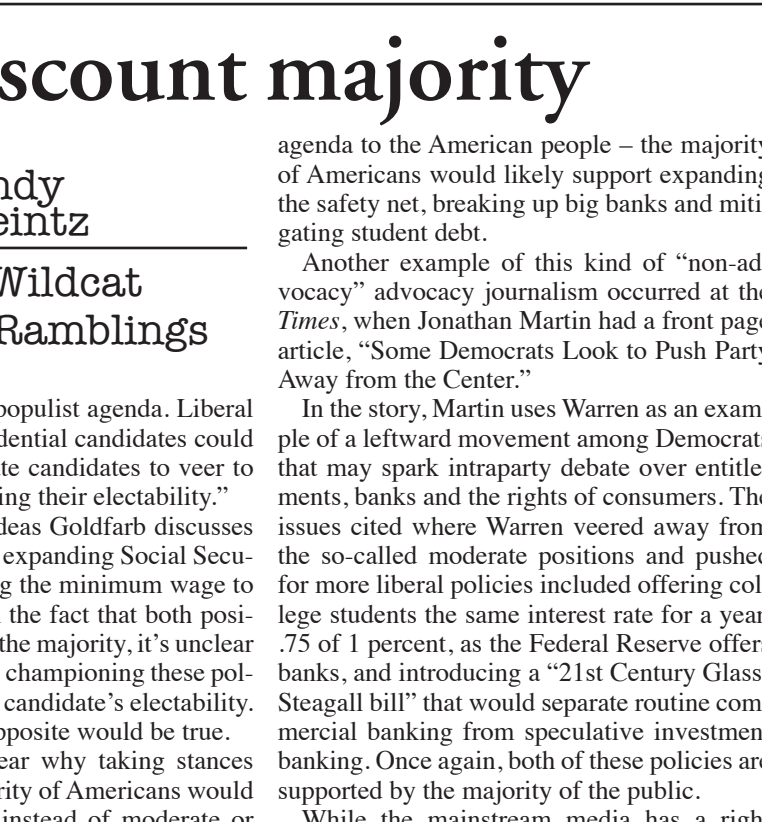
scount majority

ndy
eintz

Wildcat
Ramblings

populist agenda. Liberal dential candidates could te candidates to veer to ing their electability."

deas Goldfarb discusses expanding Social Secug the minimum wage to the fact that both posithe majority, it's unclear championing these polcandidate's electability. pposite would be true.

ear why taking stances rity of Americans would instead of moderate or

agenda to the American people – the majority of Americans would likely support expanding the safety net, breaking up big banks and mitigating student debt.

Another example of this kind of "non-advocacy" advocacy journalism occurred at the Times, when Jonathan Martin had a front page article, "Some Democrats Look to Push Party Away from the Center."

In the story, Martin uses Warren as an example of a leftward movement among Democrats that may spark intraparty debate over entitlements, banks and the rights of consumers. The issues cited where Warren veered away from the so-called moderate positions and pushed for more liberal policies included offering college students the same interest rate for a year .75 of 1 percent, as the Federal Reserve offers banks, and introducing a "21st Century Glass-Steagall bill" that would separate routine commercial banking from speculative investment banking. Once again, both of these policies are supported by the majority of the public.

While the mainstream media has a right